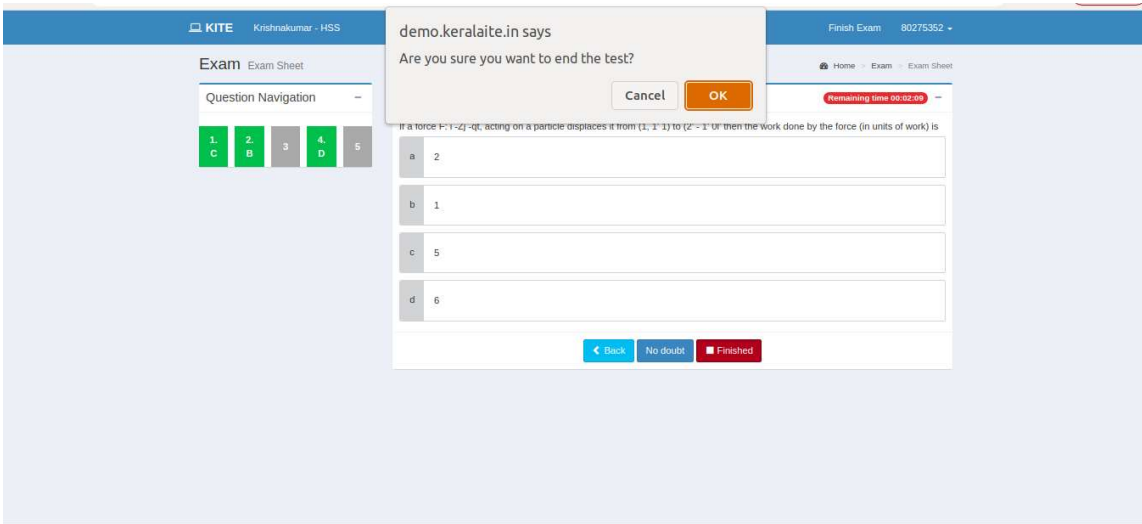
KITE Krishnakumar - HSS

demo.keralaite.in says

Are you sure you want to end the test?

Cancel OK

Finish Exam 80275352

Exam Exam Sheet

Home > Exam > Exam Sheet

Question Navigation −

1. C
2. B
3
4. D
5

Remaining time 00:02:09 −

If a force F: I -2j -qt, acting on a particle displaces it from (1, 1' 1) to (2' - 1' 0) then the work done by the force (in units of work) is

a 2

b 1

c 5

d 6

Back No doubt Finished